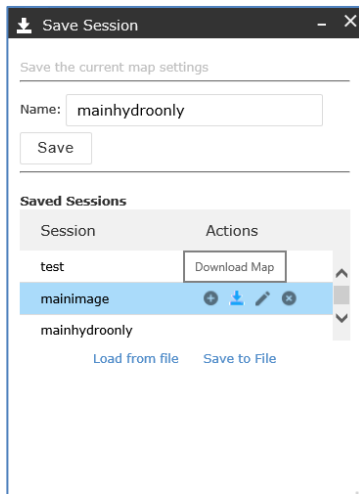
Save Session

Save the current map settings

Name: mainhydroonly

Save

Saved Sessions

| Session | Actions |
|---|---|
| test | Download Map |
| mainimage | |
| mainhydroonly | |

Load from file Save to File